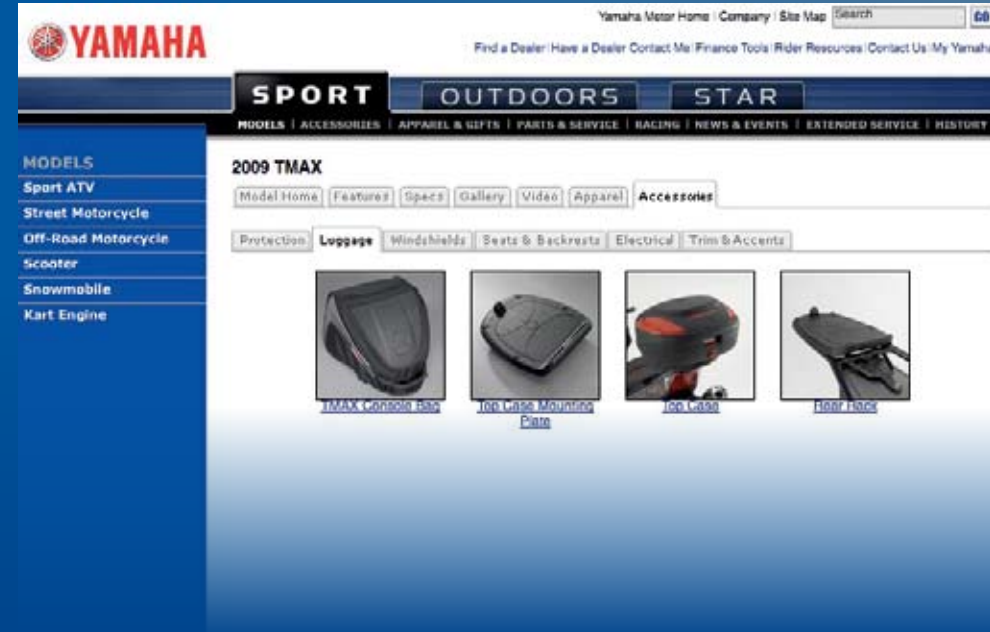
YAMAHA

Yamaha Motor Home | Company | Site Map Search GO

Find a Dealer | Have a Dealer Contact Me | Finance Tools | Rider Resources | Contact Us | My Yamaha

SPORT OUTDOORS STAR

MODELS | ACCESSORIES | APPAREL & GIFTS | PARTS & SERVICE | RACING | NEWS & EVENTS | EXTENDED SERVICE | HISTORY

MODELS
Sport ATV
Street Motorcycle
Off-Road Motorcycle
Scooter
Snowmobile
Kart Engine

2009 TMAX

Model Home | Features | Specs | Gallery | Video | Apparel | Accessories

Protection | Luggage | Windshields | Seats & Backrests | Electrical | Trim & Accents

TMAX Console Bag
Top Case Mounting Plate
Top Case
Rear Rack